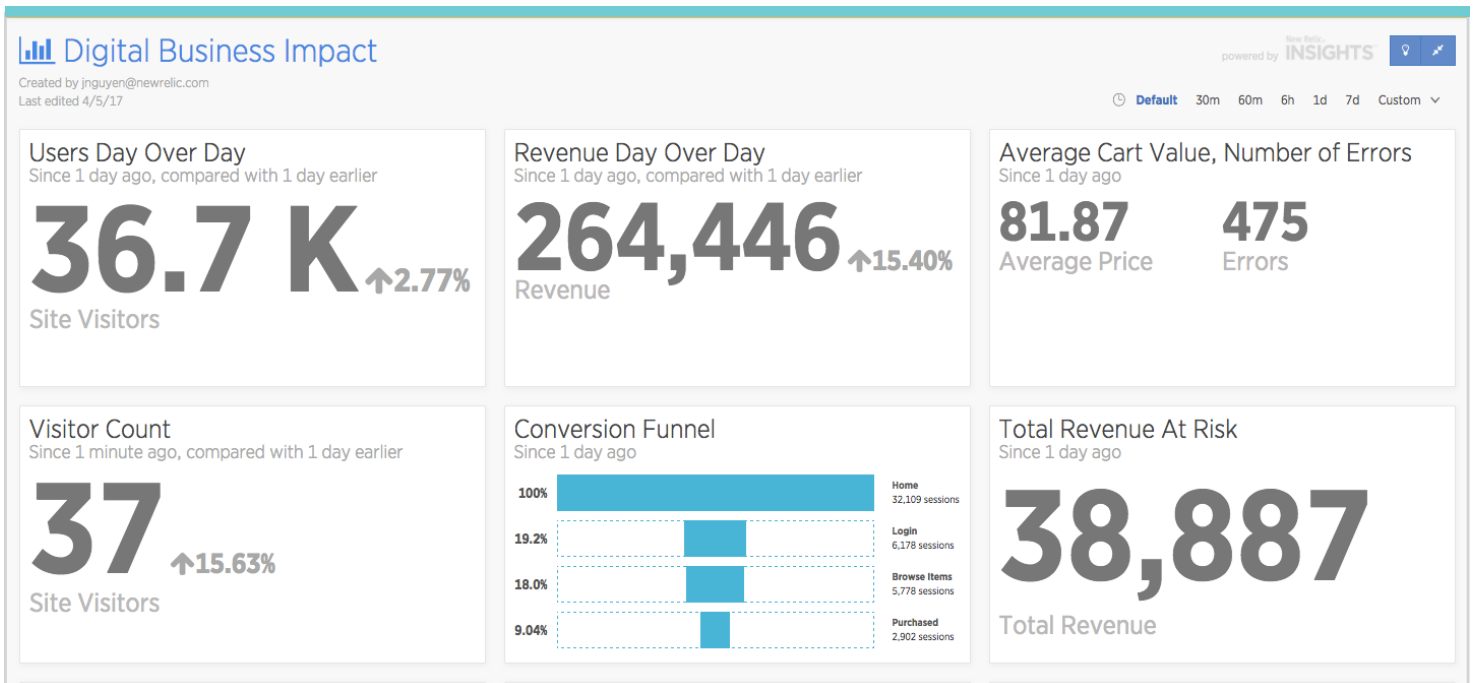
Digital Business Impact

Created by jnguyen@newrelic.com
Last edited 4/5/17

powered by New Relic INSIGHTS

Default 30m 60m 6h 1d 7d Custom

Users Day Over Day
Since 1 day ago, compared with 1 day earlier
36.7 K ↑2.77%
Site Visitors

Revenue Day Over Day
Since 1 day ago, compared with 1 day earlier
264,446 ↑15.40%
Revenue

Average Cart Value, Number of Errors
Since 1 day ago
81.87
Average Price
475
Errors

Visitor Count
Since 1 minute ago, compared with 1 day earlier
37 ↑15.63%
Site Visitors

Conversion Funnel
Since 1 day ago
100% Home 32,109 sessions
19.2% Login 6,178 sessions
18.0% Browse Items 5,778 sessions
9.04% Purchased 2,902 sessions

Total Revenue At Risk
Since 1 day ago
38,887
Total Revenue